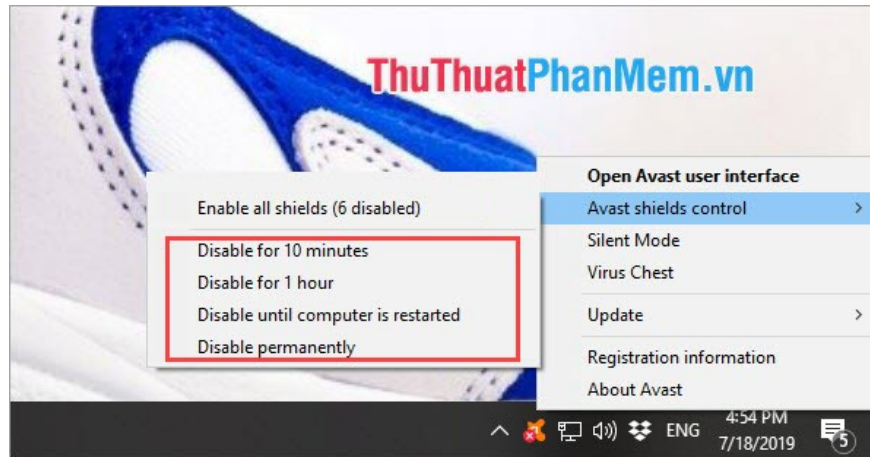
ThuThuatPhanMem.vn

Open Avast user interface
Avast shields control
Silent Mode
Virus Chest
Update
Registration information
About Avast

Enable all shields (6 disabled)
Disable for 10 minutes
Disable for 1 hour
Disable until computer is restarted
Disable permanently

ENG
4:54 PM
7/18/2019
5